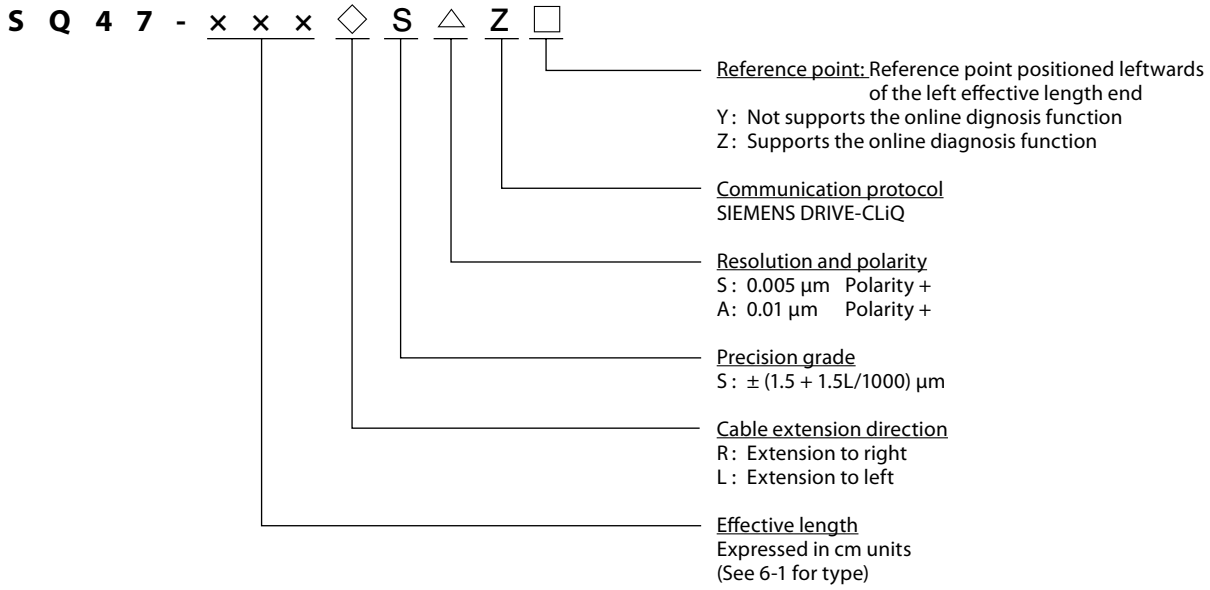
S Q 4 7 - × × × ◇ S △ Z □

Reference point: Reference point positioned leftwards of the left effective length end
Y : Not supports the online dignosis function
Z : Supports the online diagnosis function

Communication protocol
SIEMENS DRIVE-CLiQ

Resolution and polarity
S : 0.005 μm Polarity +
A : 0.01 μm Polarity +

Precision grade
S : ± (1.5 + 1.5L/1000) μm

Cable extension direction
R : Extension to right
L : Extension to left

Effective length
Expressed in cm units
(See 6-1 for type)